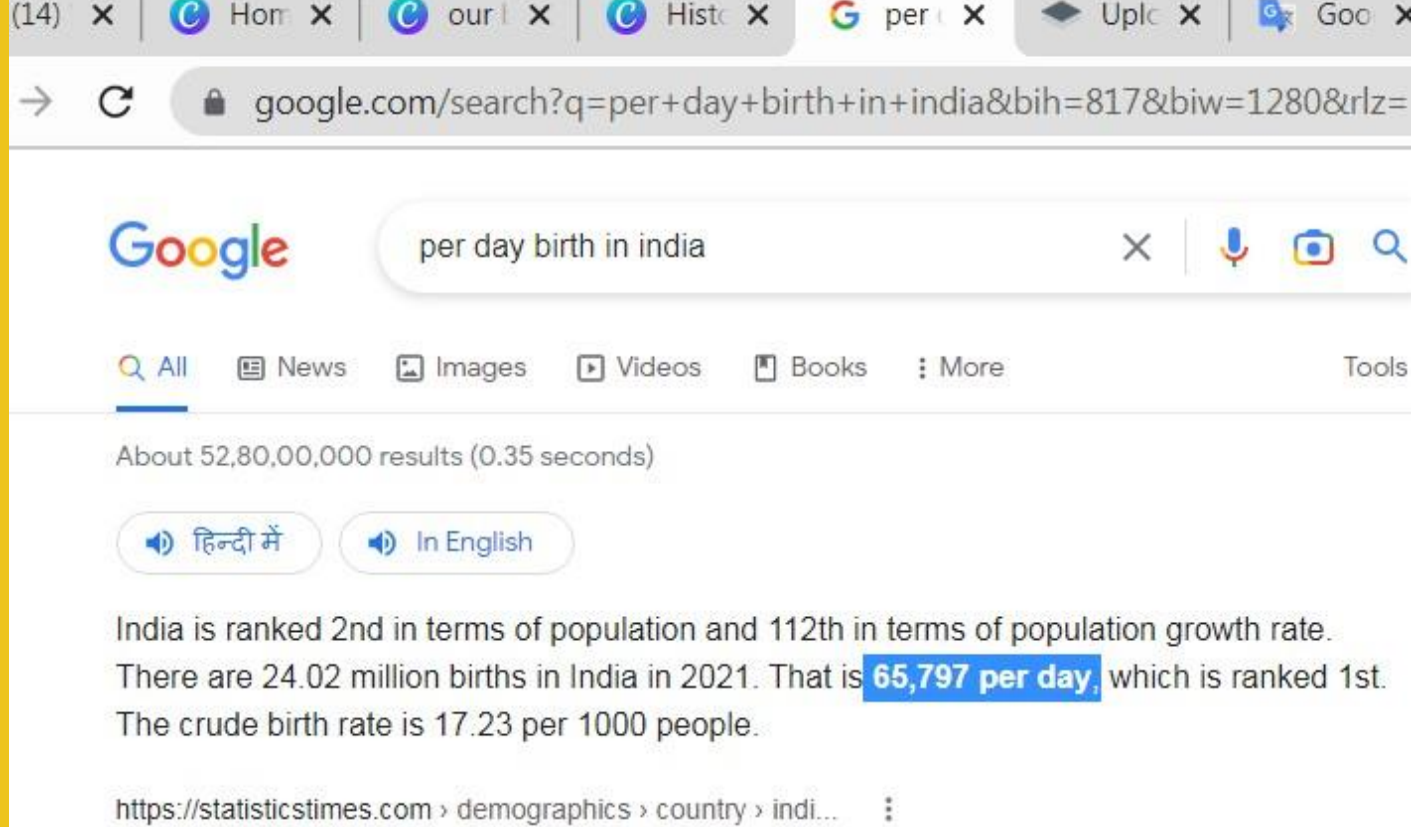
(14) ✕ Hom ✕ our ✕ Histo ✕ per ✕ Uplo ✕ Goo ✕

google.com/search?q=per+day+birth+in+india&bih=817&biw=1280&rlz=

Google

per day birth in india

All News Images Videos Books More Tools

About 52,80,00,000 results (0.35 seconds)

हिन्दी में In English

India is ranked 2nd in terms of population and 112th in terms of population growth rate. There are 24.02 million births in India in 2021. That is 65,797 per day, which is ranked 1st. The crude birth rate is 17.23 per 1000 people.

https://statisticstimes.com › demographics › country › indi...